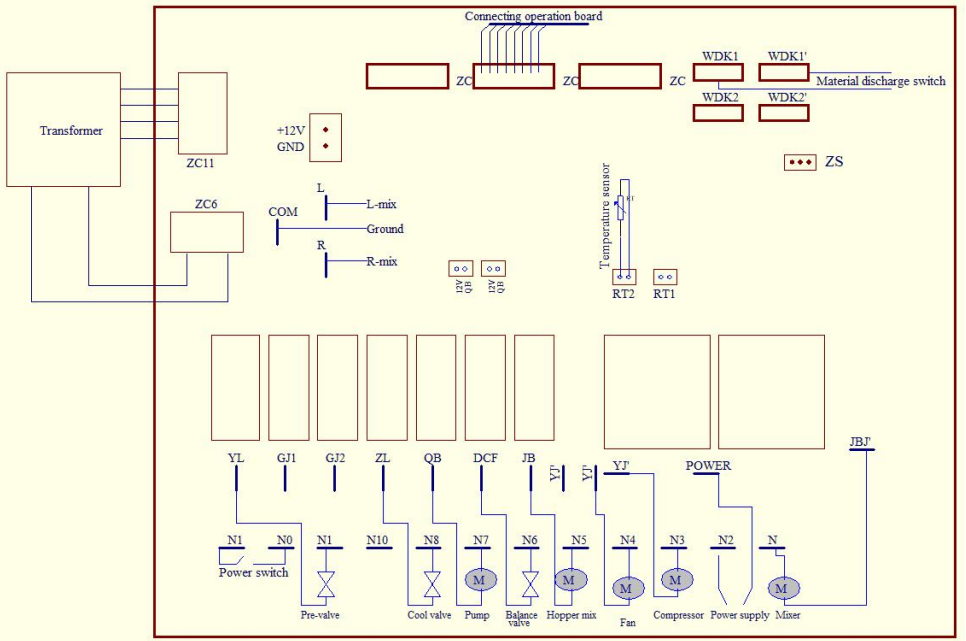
Connecting operation board

ZC ZC ZC

WDK1 WDK1'

Material discharge switch

WDK2 WDK2'

Transformer

ZC11

+12V
GND

ZS

ZC6

COM

L

L-mix

Ground

R

R-mix

Temperature sensor

12V QB

12V JB

RT2 RT1

YL GJ1 GJ2 ZL QB DCF JB YJ' YJ' YJ' POWER JBJ'

N1 N0

Power switch

N1 N10 N8 N7 N6 N5 N4 N3 N2 N

M M M M M

Pre-valve

Cool valve

Pump

Balance valve

Hopper mix

Fan

Compressor

Power supply

Mixer